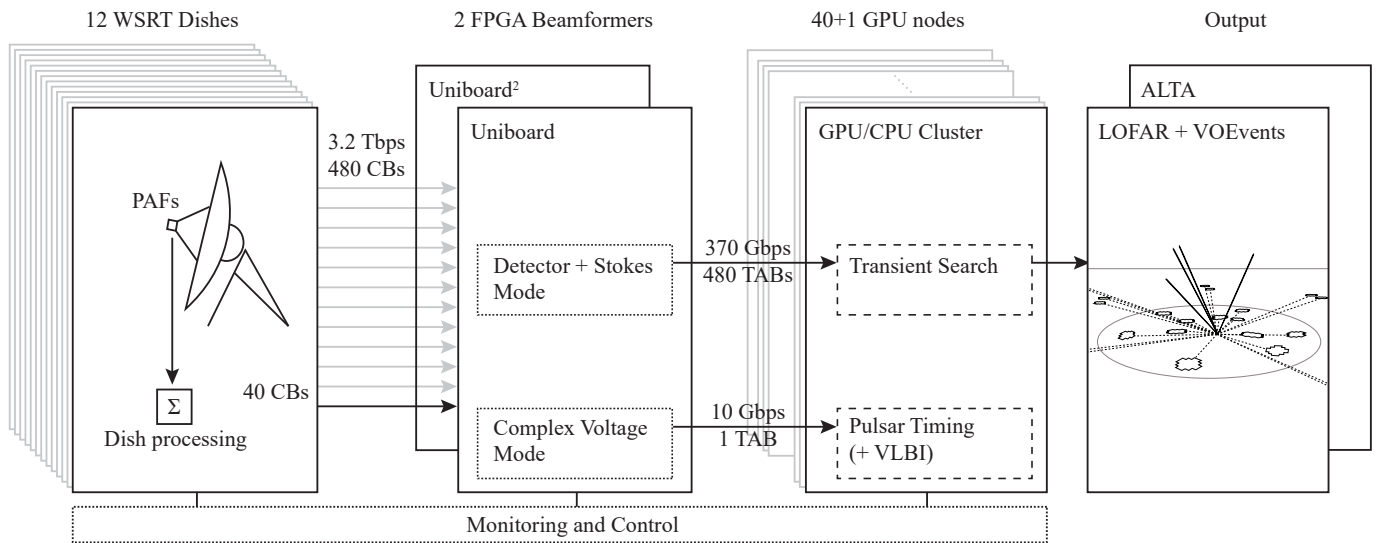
12 WSRT Dishes

2 FPGA Beamformers

40+1 GPU nodes

Output

PAFs

$\Sigma$

Dish processing

3.2 Tbps
480 CBs

40 CBs

Uniboard$^2$

Uniboard

Detector + Stokes Mode

Complex Voltage Mode

370 Gbps
480 TABs

10 Gbps
1 TAB

GPU/CPU Cluster

Transient Search

Pulsar Timing (+ VLBI)

ALTA

LOFAR + VOEvents

Monitoring and Control